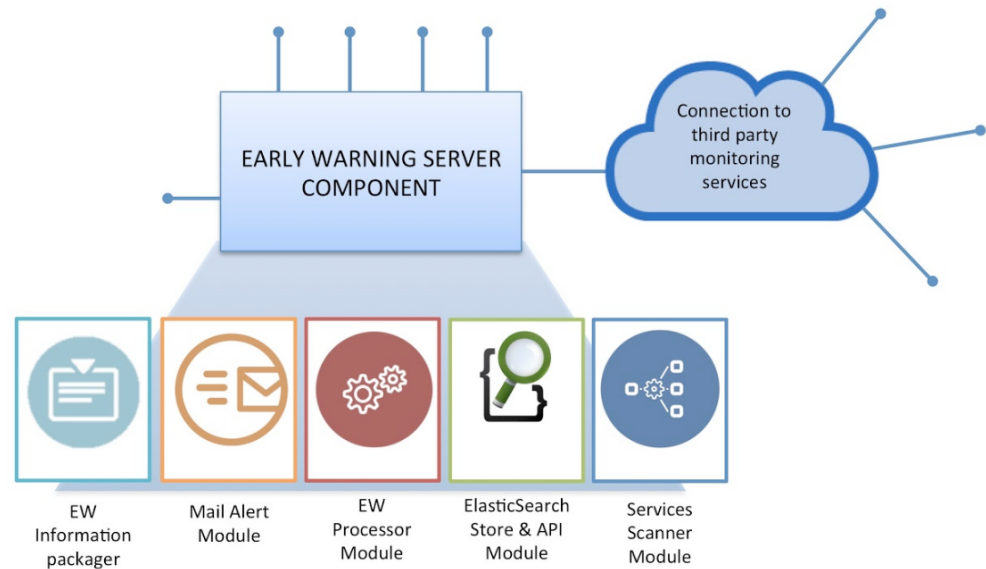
EARLY WARNING SERVER COMPONENT

Connection to third party monitoring services

EW Information packager

Mail Alert Module

EW Processor Module

ElasticSearch Store & API Module

Services Scanner Module